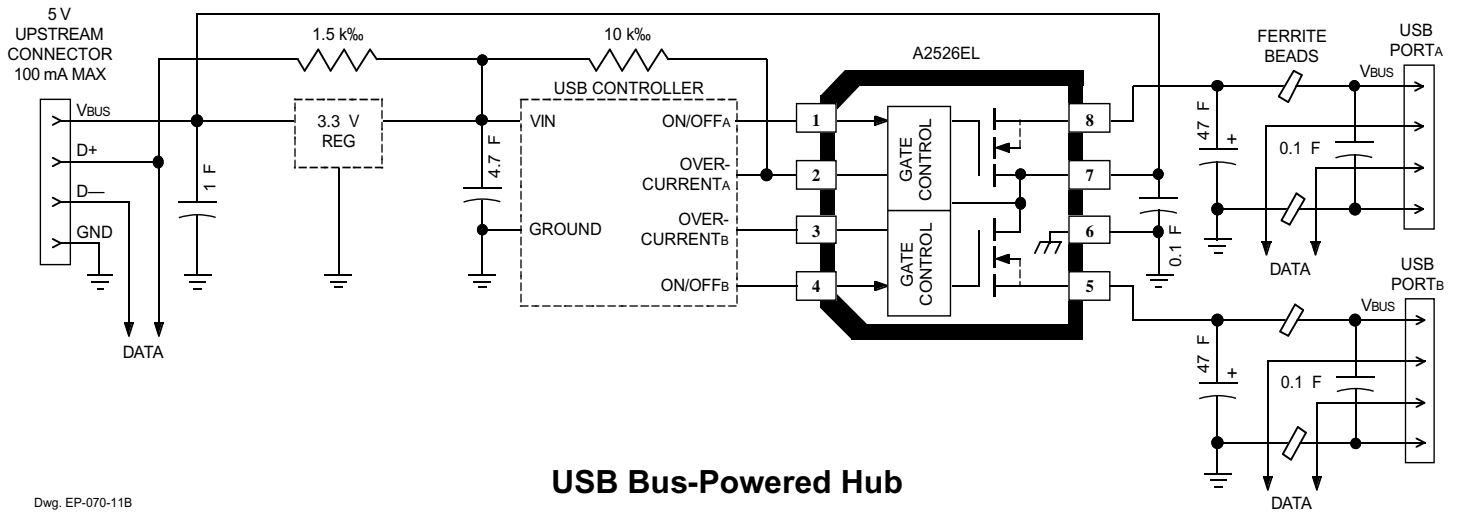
5 V
UPSTREAM
CONNECTOR
100 mA MAX

VBUS
D+
D—
GND

DATA

1 F

1.5 k‰

3.3 V
REG

4.7 F

10 k‰

USB CONTROLLER
VIN
ON/OFFA
OVER-
CURRENTA
GROUND
OVER-
CURRENTB
ON/OFFB

A2526EL

1
2
3
4
GATE
CONTROL
GATE
CONTROL
8
7
6
5

0.1 F

FERRITE
BEADS

47 F
+
0.1 F
VBUS
USB
PORTA
DATA

47 F
+
0.1 F
VBUS
USB
PORTB
DATA

USB Bus-Powered Hub

Dwg. EP-070-11B